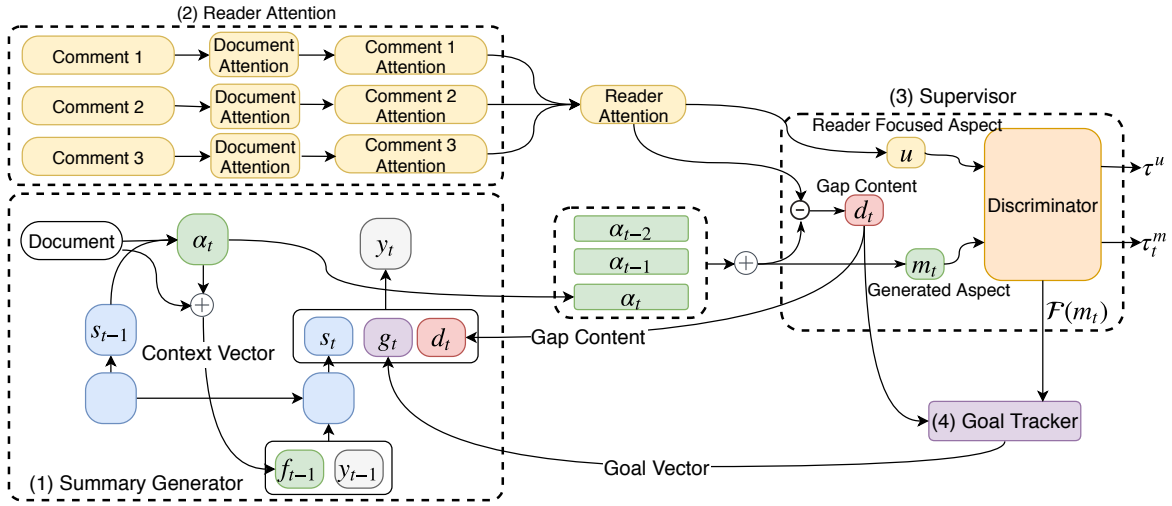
(2) Reader Attention

Comment 1

Document Attention

Comment 1 Attention

Comment 2

Document Attention

Comment 2 Attention

Comment 3

Document Attention

Comment 3 Attention

Reader Attention

(3) Supervisor

Reader Focused Aspect

$u$

Discriminator

$\tau^u$

$\tau_t^m$

Gap Content

$d_t$

$m_t$

Generated Aspect

$\mathcal{F}(m_t)$

$\alpha_{t-2}$

$\alpha_{t-1}$

$\alpha_t$

Document

$\alpha_t$

$y_t$

$s_{t-1}$

Context Vector

$s_t$

$g_t$

$d_t$

Gap Content

$f_{t-1}$

$y_{t-1}$

(4) Goal Tracker

Goal Vector

(1) Summary Generator